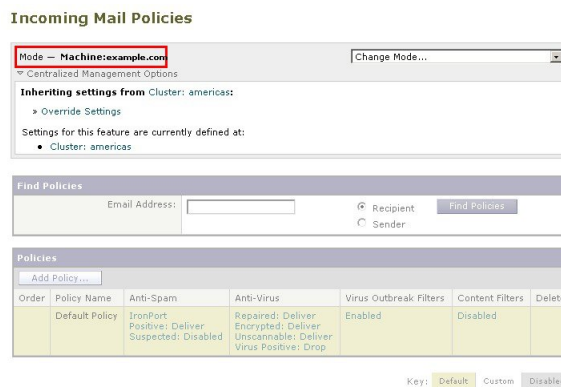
Incoming Mail Policies

Mode — Machine:example.com

Change Mode...

▽ Centralized Management Options

Inheriting settings from Cluster: americas:

» Override Settings

Settings for this feature are currently defined at:

• Cluster: americas

Find Policies

Email Address:

Recipient

Sender

Find Policies

Policies

Add Policy...

| Order | Policy Name | Anti-Spam | Anti-Virus | Virus Outbreak Filters | Content Filters | Delet |
|---|---|---|---|---|---|---|
| | Default Policy | IronPort Positive: Deliver Suspected: Disabled | Repaired: Deliver Encrypted: Deliver Unscannable: Deliver Virus Positive: Drop | Enabled | Disabled | |

Key: Default Custom Disable